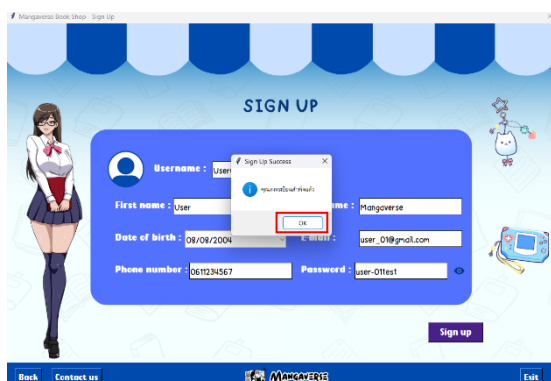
Mangaverse Book Shop - Sign Up

SIGN UP

Username : User

First name : User

ame : Mangaverse

Date of birth : 08/09/2004

E-mail : user_01@gmail.com

Phone number : 0611234567

Password : user-01test

Sign Up Success

สมัครสมาชิกสำเร็จแล้ว

OK

Sign up

Back

Contact us

MANGAVERSE

Exit